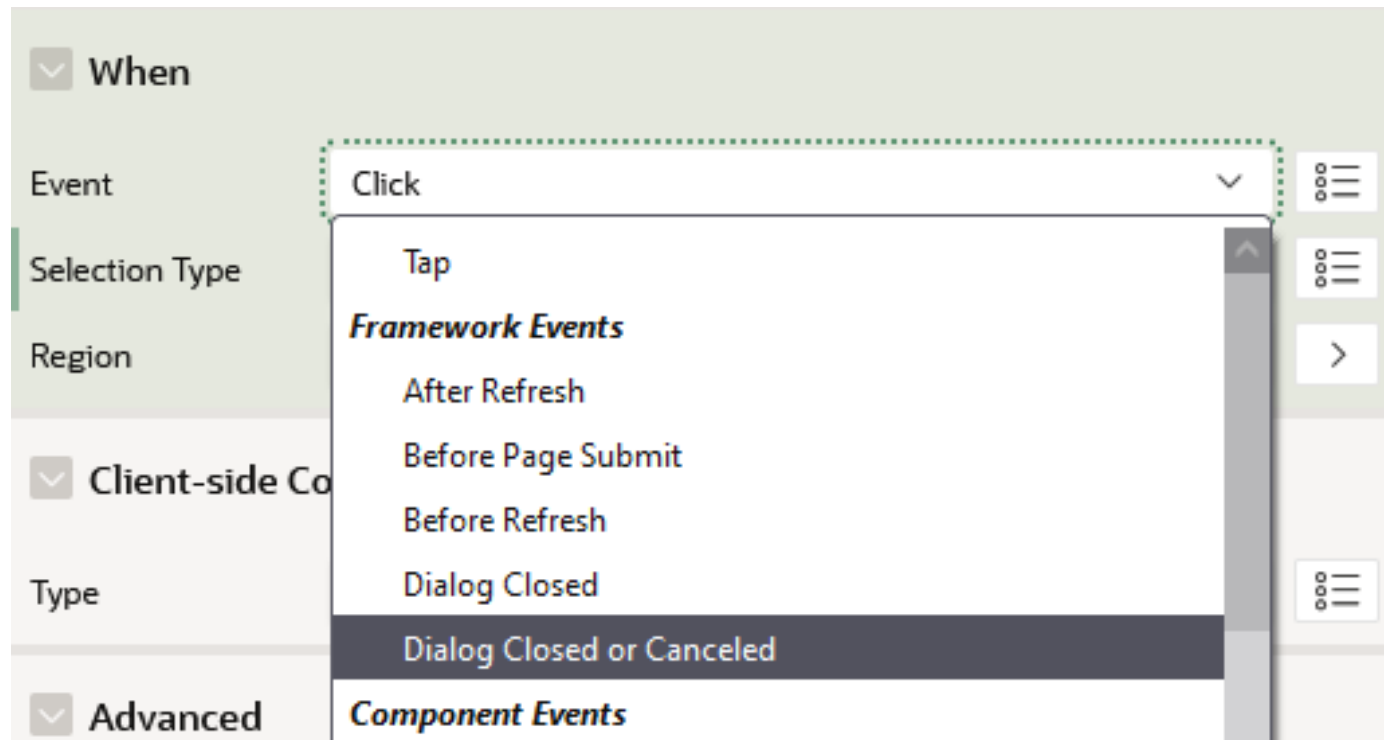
When

Event

Click

Selection Type

Region

Tap

*Framework Events*

After Refresh

Before Page Submit

Before Refresh

Dialog Closed

Dialog Closed or Canceled

*Component Events*

Client-side Co

Type

Advanced